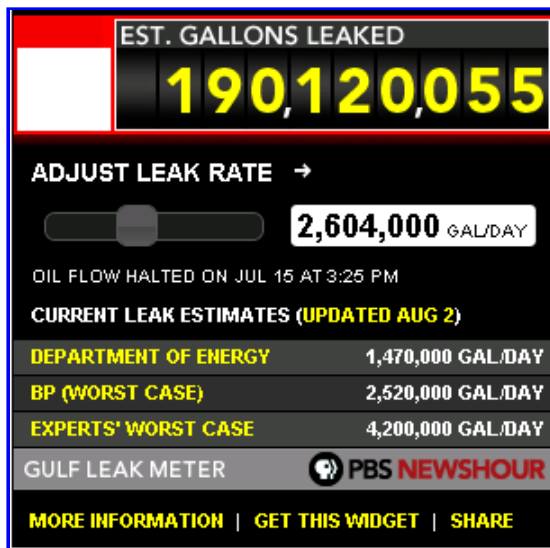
EST. GALLONS LEAKED

190,120,055

ADJUST LEAK RATE →

2,604,000 GAL/DAY

OIL FLOW HALTED ON JUL 15 AT 3:25 PM

CURRENT LEAK ESTIMATES (UPDATED AUG 2)

| | |
|---|---|
| DEPARTMENT OF ENERGY | 1,470,000 GAL/DAY |
| BP (WORST CASE) | 2,520,000 GAL/DAY |
| EXPERTS' WORST CASE | 4,200,000 GAL/DAY |

GULF LEAK METER PBS NEWSHOUR

MORE INFORMATION | GET THIS WIDGET | SHARE